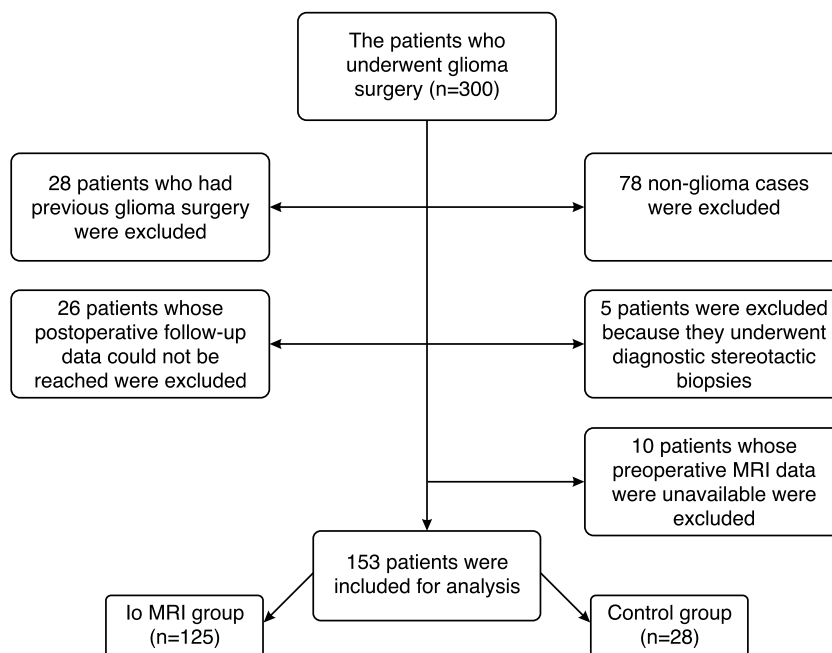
The patients who underwent glioma surgery (n=300)

28 patients who had previous glioma surgery were excluded

78 non-glioma cases were excluded

26 patients whose postoperative follow-up data could not be reached were excluded

5 patients were excluded because they underwent diagnostic stereotactic biopsies

10 patients whose preoperative MRI data were unavailable were excluded

153 patients were included for analysis

Io MRI group (n=125)

Control group (n=28)